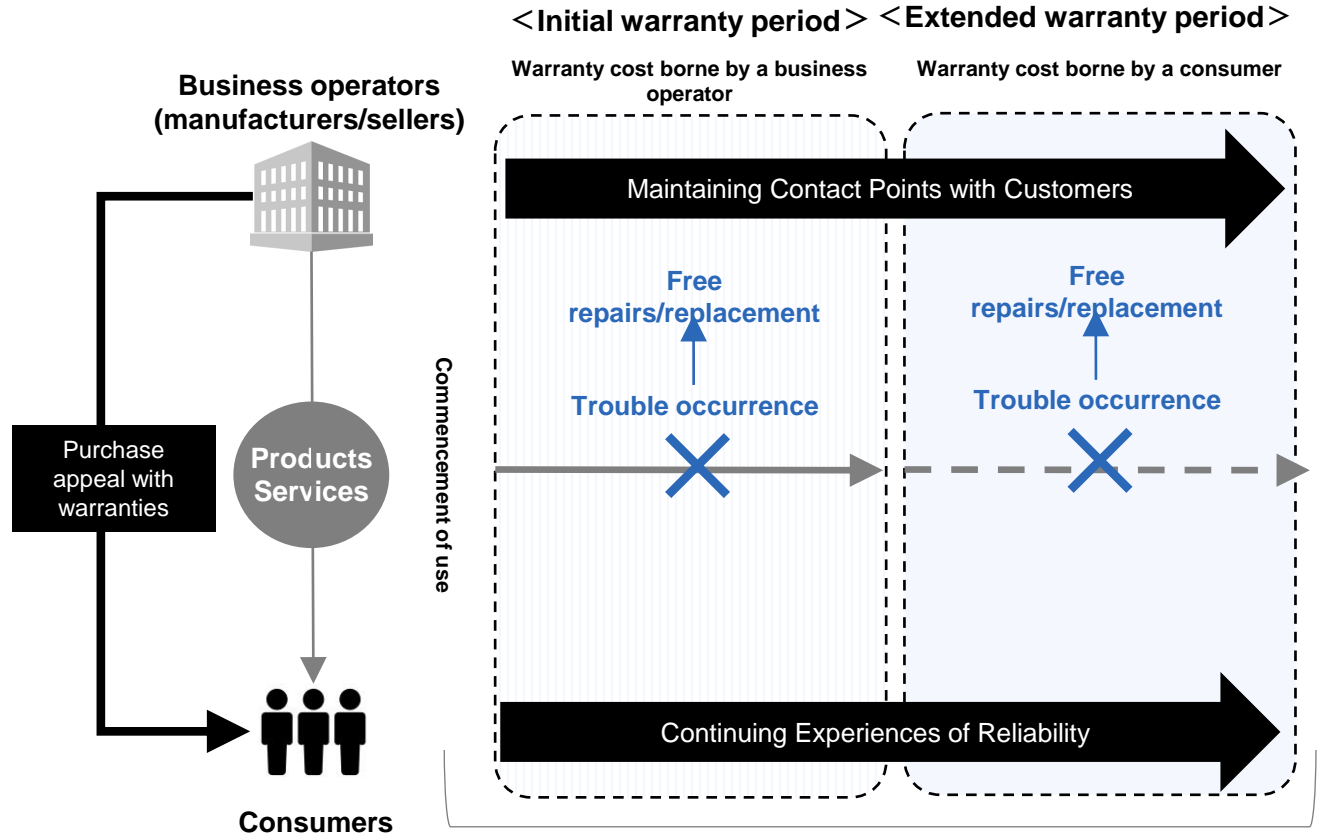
＜Initial warranty period＞ ＜Extended warranty period＞

Business operators (manufacturers/sellers)

Warranty cost borne by a business operator

Warranty cost borne by a consumer

Maintaining Contact Points with Customers

Free repairs/replacement

Free repairs/replacement

Trouble occurrence

Trouble occurrence

Commencement of use

Purchase appeal with warranties

Products Services

Continuing Experiences of Reliability

Consumers